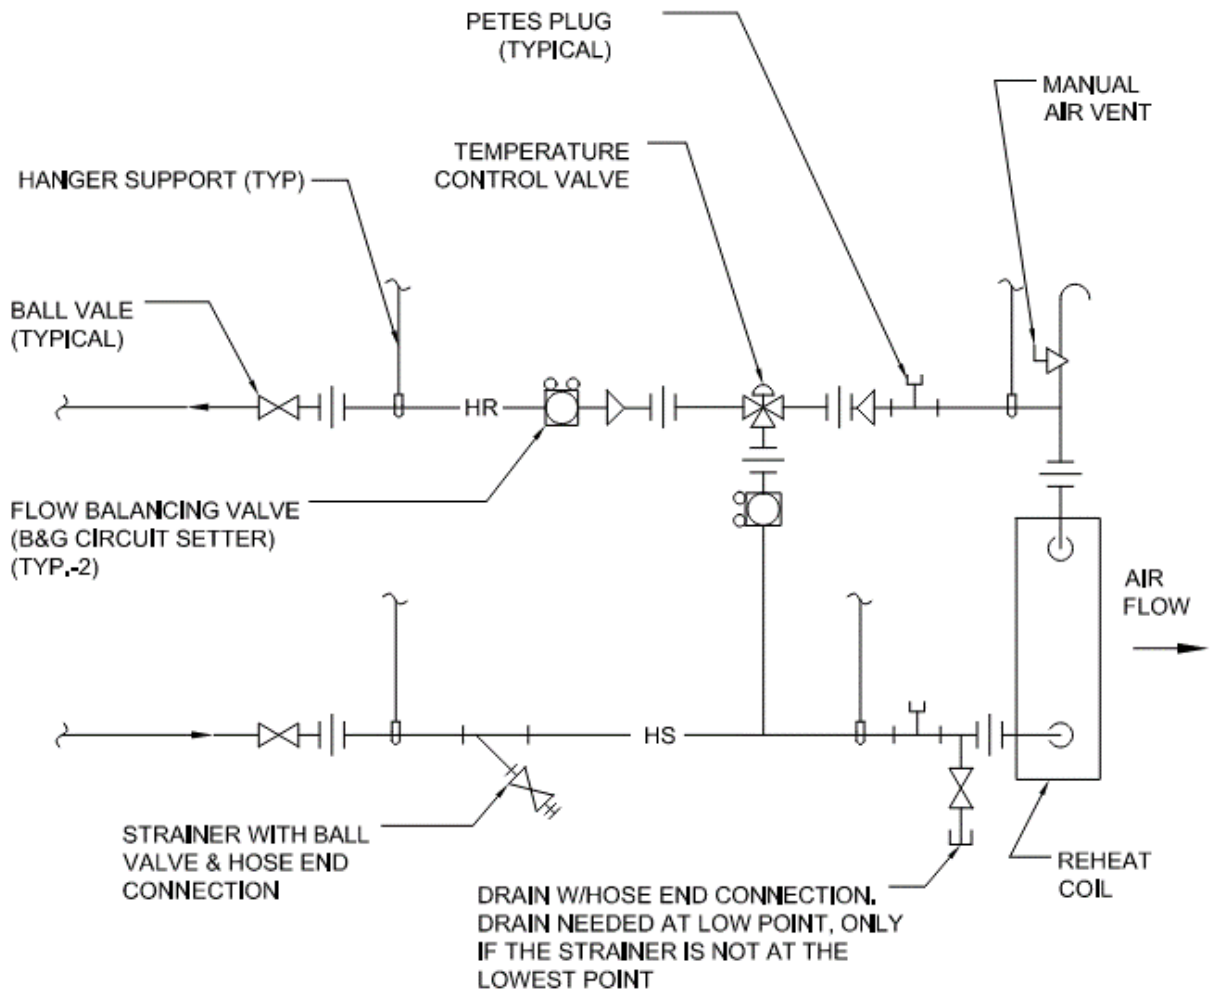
PETES PLUG
(TYPICAL)

MANUAL
AIR VENT

TEMPERATURE
CONTROL VALVE

HANGER SUPPORT (TYP)

BALL VALE
(TYPICAL)

HR

FLOW BALANCING VALVE
(B&G CIRCUIT SETTER)
(TYP.-2)

AIR
FLOW

HS

STRAINER WITH BALL
VALVE & HOSE END
CONNECTION

REHEAT
COIL

DRAIN W/HOSE END CONNECTION.
DRAIN NEEDED AT LOW POINT, ONLY
IF THE STRAINER IS NOT AT THE
LOWEST POINT